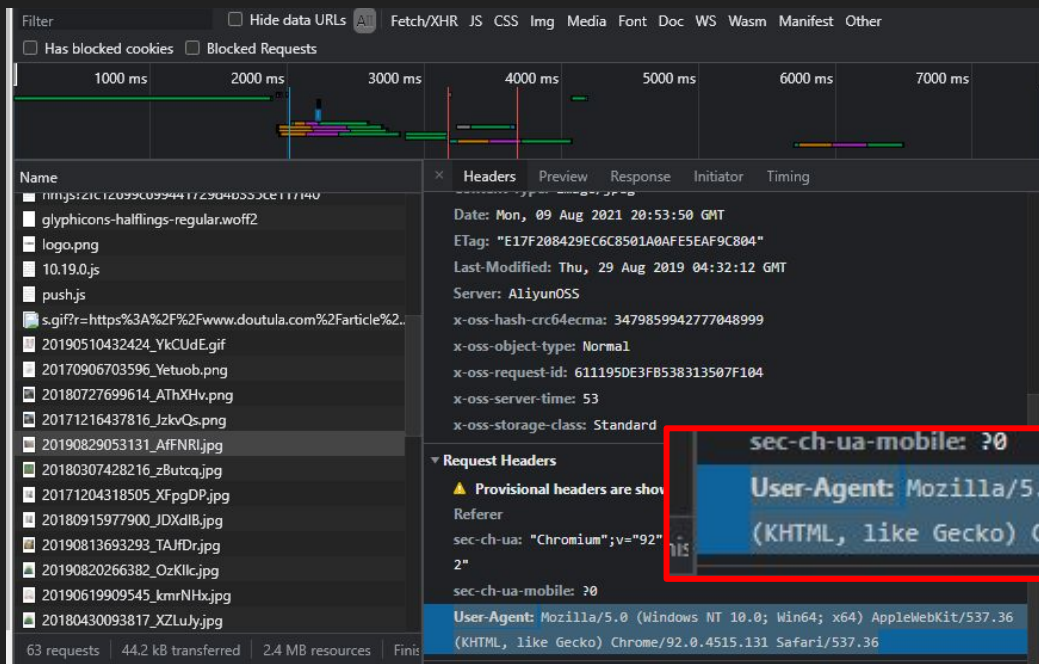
Filter
Hide data URLs
All
Fetch/XHR JS CSS Img Media Font Doc WS Wasm Manifest Other
Has blocked cookies
Blocked Requests

1000 ms 2000 ms 3000 ms 4000 ms 5000 ms 6000 ms 7000 ms

Name
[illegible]
glyphicons-halflings-regular.woff2
logo.png
10.19.0.js
push.js
s.gif?r=https%3A%2F%2Fwww.doutula.com%2Farticle%2...
20190510432424_YkCUdE.gif
20170906703596_Yetuob.png
20180727699614_AThXHv.png
20171216437816_JzkvQs.png
20190829053131_AfFNRl.jpg
20180307428216_zButcq.jpg
20171204318505_XFpgDP.jpg
20180915977900_JDXdlB.jpg
20190813693293_TAJfDr.jpg
20190820266382_OzKllc.jpg
20190619909545_kmrNHx.jpg
20180430093817_XZLuJy.jpg

63 requests 44.2 kB transferred 2.4 MB resources Finis

×
Headers Preview Response Initiator Timing

Date: Mon, 09 Aug 2021 20:53:50 GMT
ETag: "E17F208429EC6C8501A0AFE5EAF9C804"
Last-Modified: Thu, 29 Aug 2019 04:32:12 GMT
Server: AliyunOSS
x-oss-hash-crc64ecma: 3479859942777048999
x-oss-object-type: Normal
x-oss-request-id: 611195DE3FB538313507F104
x-oss-server-time: 53
x-oss-storage-class: Standard

▼ Request Headers
Provisional headers are show
Referer
sec-ch-ua: "Chromium";v="92"
2"
sec-ch-ua-mobile: ?0
User-Agent: Mozilla/5.0 (Windows NT 10.0; Win64; x64) AppleWebKit/537.36 (KHTML, like Gecko) Chrome/92.0.4515.131 Safari/537.36

sec-ch-ua-mobile: ?0
User-Agent: Mozilla/5.
(KHTML, like Gecko) C